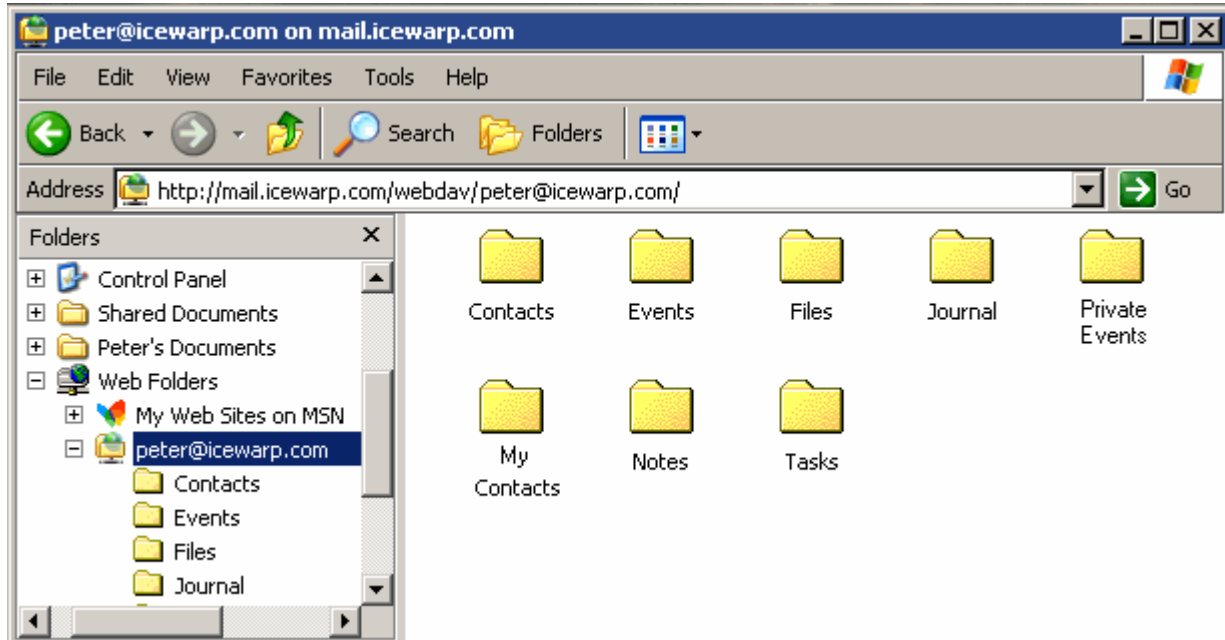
peter@icewarp.com on mail.icewarp.com

File Edit View Favorites Tools Help

Back Search Folders

Address http://mail.icewarp.com/webdav/peter@icewarp.com/ Go

Folders

Control Panel
Shared Documents
Peter's Documents
Web Folders
My Web Sites on MSN
peter@icewarp.com
Contacts
Events
Files
Journal

Contacts
Events
Files
Journal
Private Events
My Contacts
Notes
Tasks